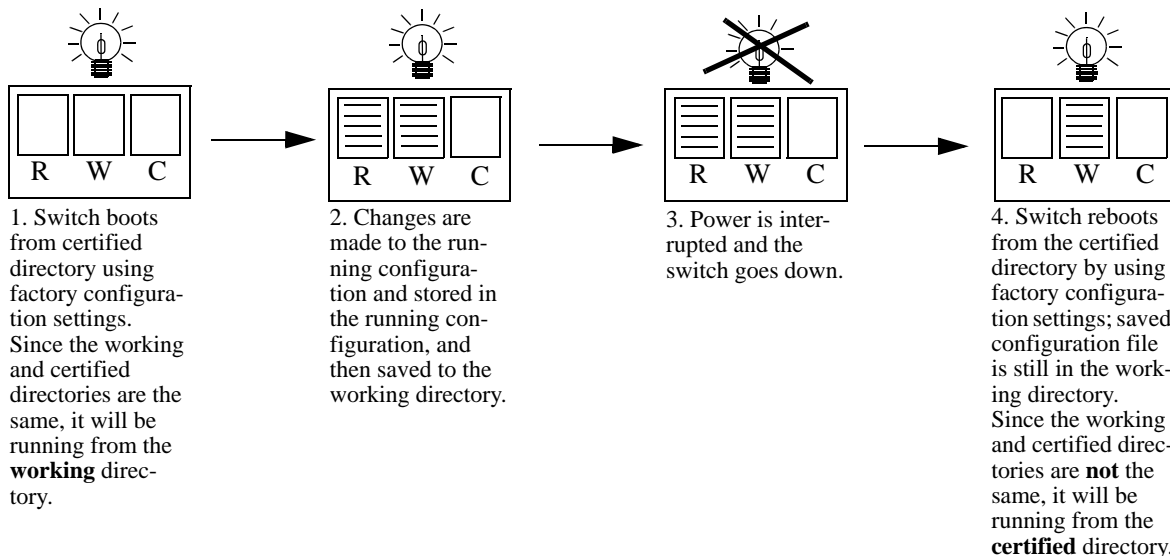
R W C

1. Switch boots from certified directory using factory configuration settings. Since the working and certified directories are the same, it will be running from the **working** directory.

R W C

2. Changes are made to the running configuration and stored in the running configuration, and then saved to the working directory.

R W C

3. Power is interrupted and the switch goes down.

R W C

4. Switch reboots from the certified directory by using factory configuration settings; saved configuration file is still in the working directory. Since the working and certified directories are **not** the same, it will be running from the **certified** directory.